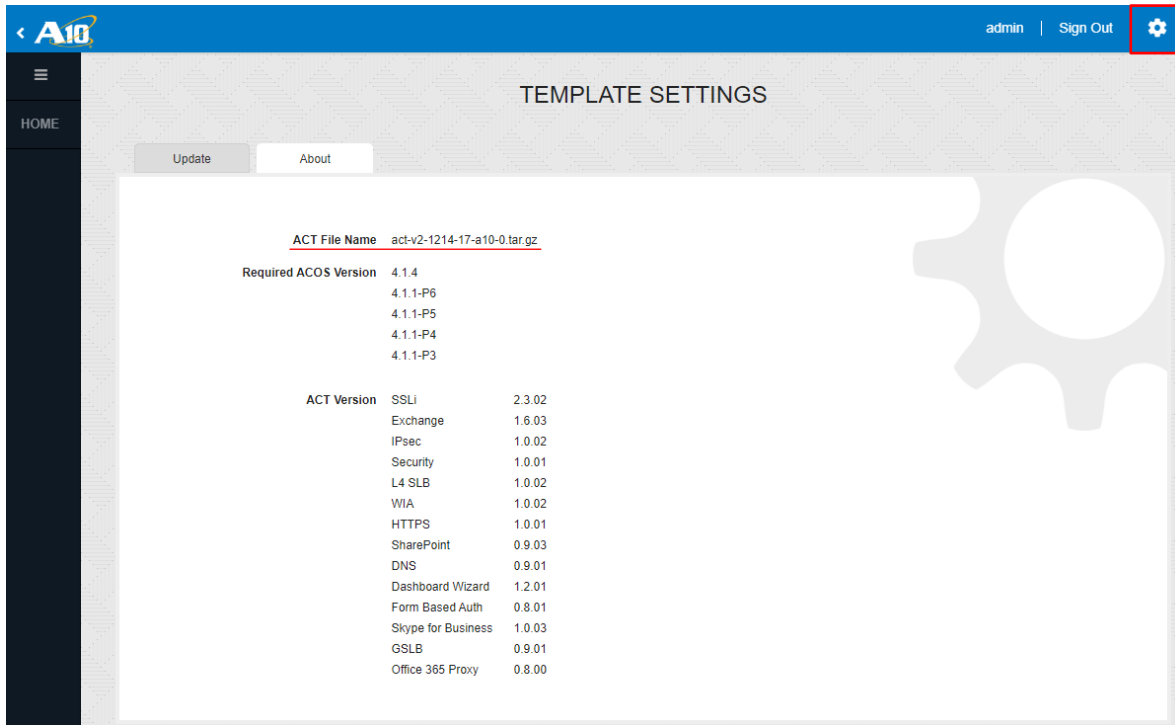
A10

admin | Sign Out

HOME

TEMPLATE SETTINGS

Update
About

ACT File Name act-v2-1214-17-a10-0.tar.gz

Required ACOS Version 4.1.4
4.1.1-P6
4.1.1-P5
4.1.1-P4
4.1.1-P3

| ACT Version | | |
|---|---|---|
| | SSLi | 2.3.02 |
| | Exchange | 1.6.03 |
| | IPsec | 1.0.02 |
| | Security | 1.0.01 |
| | L4 SLB | 1.0.02 |
| | WIA | 1.0.02 |
| | HTTPS | 1.0.01 |
| | SharePoint | 0.9.03 |
| | DNS | 0.9.01 |
| | Dashboard Wizard | 1.2.01 |
| | Form Based Auth | 0.8.01 |
| | Skype for Business | 1.0.03 |
| | GSLB | 0.9.01 |
| | Office 365 Proxy | 0.8.00 |